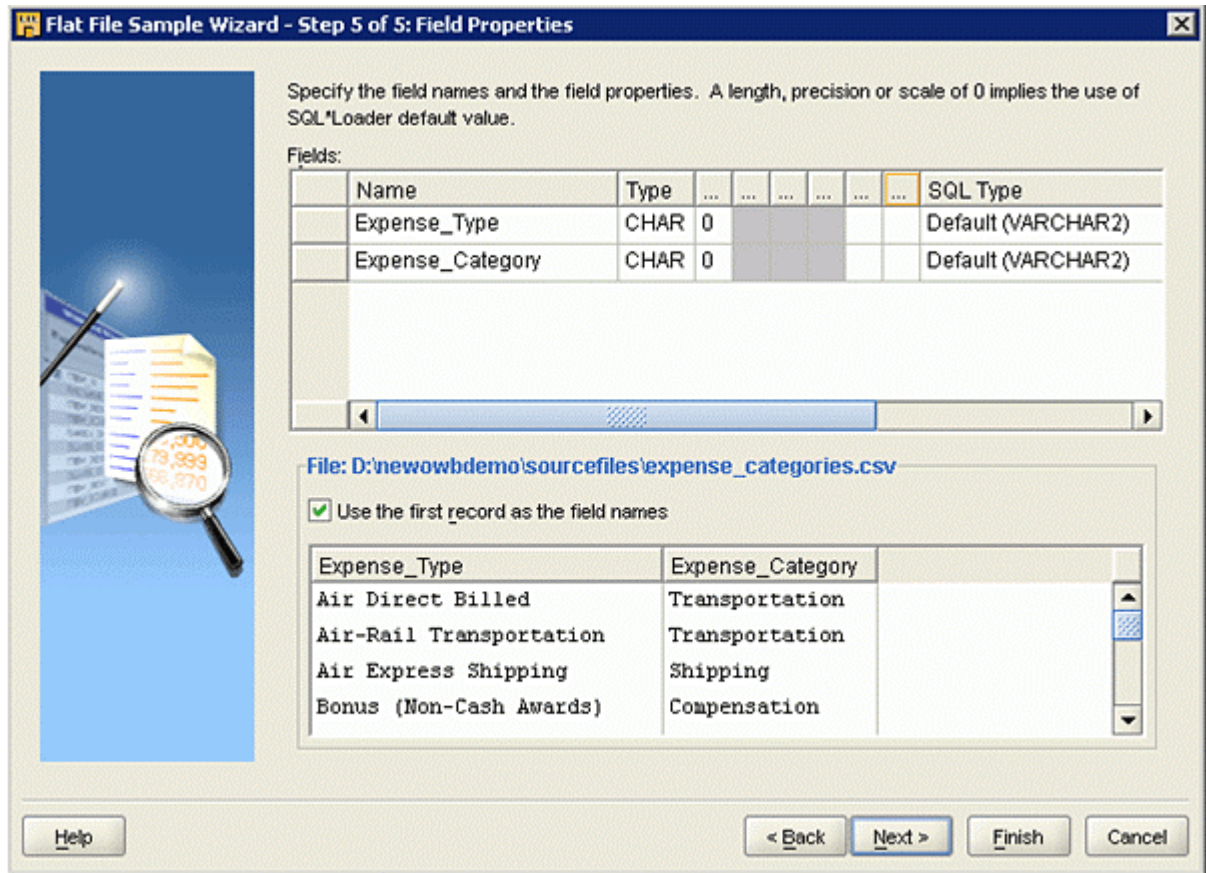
Flat File Sample Wizard - Step 5 of 5: Field Properties

Specify the field names and the field properties. A length, precision or scale of 0 implies the use of SQL*Loader default value.

Fields:

| | Name | Type | ... | ... | ... | ... | ... | ... | SQL Type |
|---|---|---|---|---|---|---|---|---|---|
| | Expense_Type | CHAR | 0 | | | | | | Default (VARCHAR2) |
| | Expense_Category | CHAR | 0 | | | | | | Default (VARCHAR2) |

File: D:\newowbdemo\sourcefiles\expense_categories.csv

Use the first record as the field names

| Expense_Type | Expense_Category |
|---|---|
| Air Direct Billed | Transportation |
| Air-Rail Transportation | Transportation |
| Air Express Shipping | Shipping |
| Bonus (Non-Cash Awards) | Compensation |

Help

< Back

Next >

Finish

Cancel